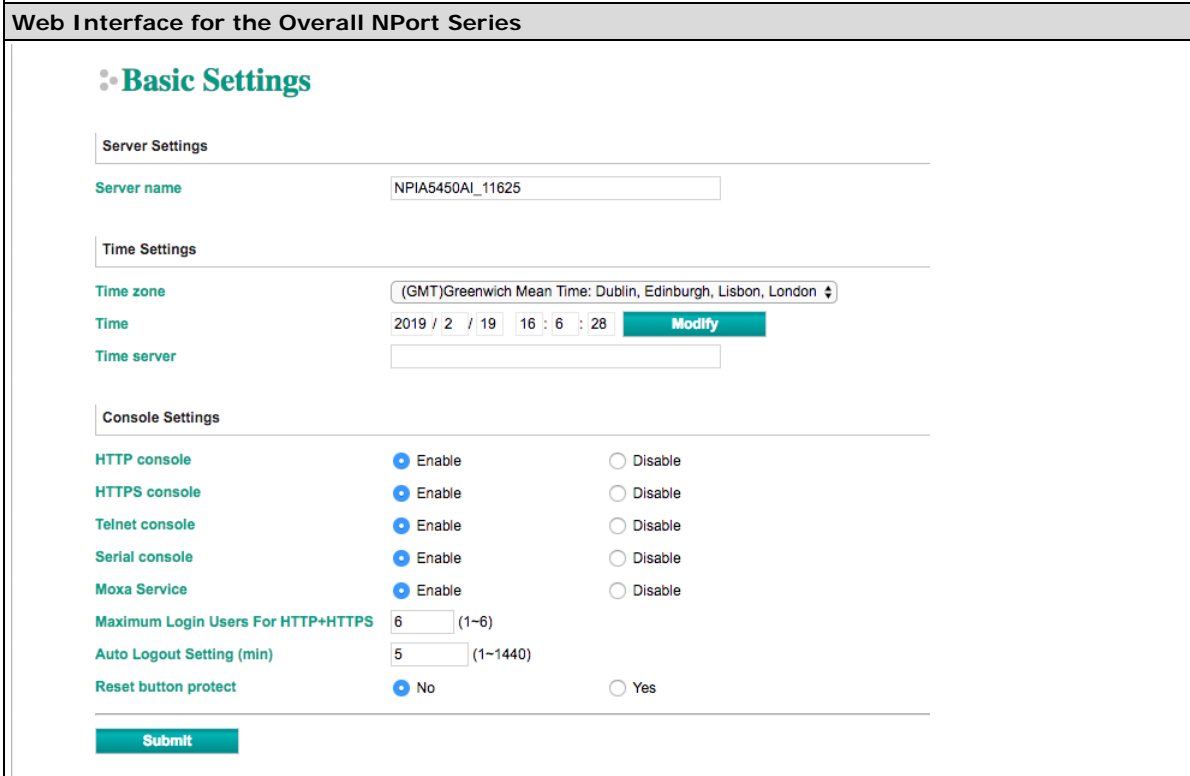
Web Interface for the Overall NPort Series

Basic Settings

Server Settings

Server name NPIA5450AI_11625

Time Settings

Time zone (GMT)Greenwich Mean Time: Dublin, Edinburgh, Lisbon, London

Time 2019 / 2 / 19 16 : 6 : 28 Modify

Time server

Console Settings

HTTP console Enable Disable

HTTPS console Enable Disable

Telnet console Enable Disable

Serial console Enable Disable

Moxa Service Enable Disable

Maximum Login Users For HTTP+HTTPS 6 (1~6)

Auto Logout Setting (min) 5 (1~1440)

Reset button protect No Yes

Submit